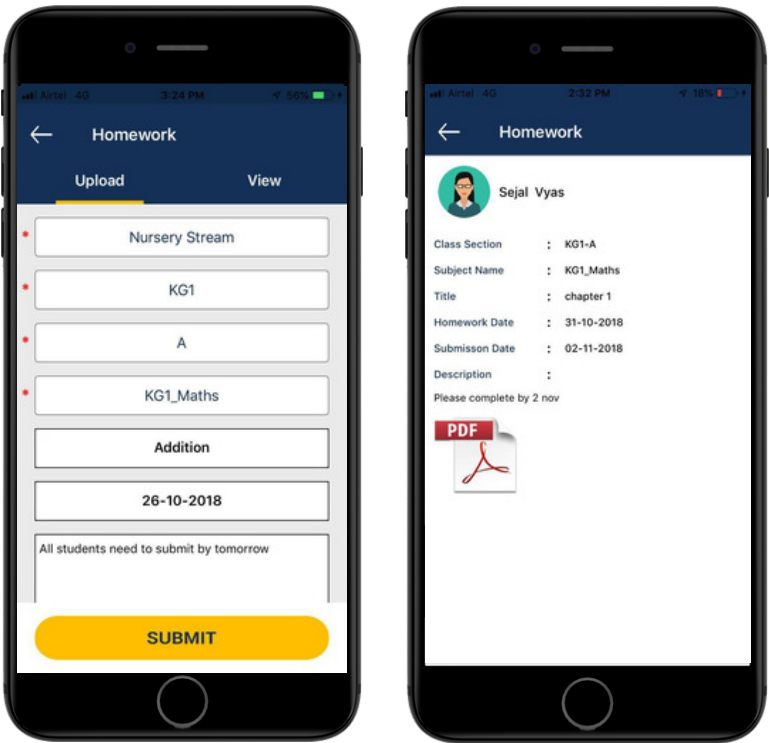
Airtel 4G 3:24 PM 56%

Homework

Upload View

Nursery Stream

KG1

A

KG1_Maths

Addition

26-10-2018

All students need to submit by tomorrow

SUBMIT

Airtel 4G 2:32 PM 18%

Homework

Sejal Vyas

| | | |
|---|---|---|
| Class Section | : | KG1-A |
| Subject Name | : | KG1_Maths |
| Title | : | chapter 1 |
| Homework Date | : | 31-10-2018 |
| Submisson Date | : | 02-11-2018 |
| Description | : | |

Please complete by 2 nov

PDF